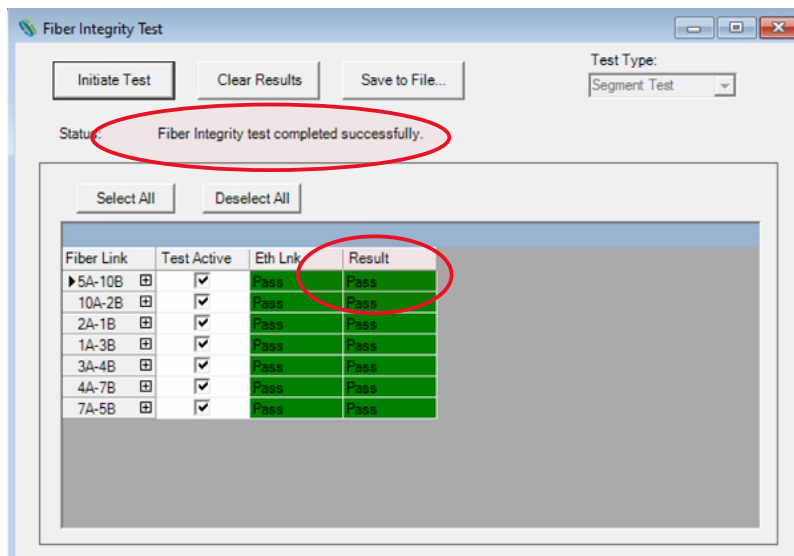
Fiber Integrity Test

Initiate Test

Clear Results

Save to File...

Test Type:

Segment Test

Status: Fiber Integrity test completed successfully.

Select All

Deselect All

| Fiber Link | Test Active | Eth Lnk | Result |
|---|---|---|---|
| 5A-10B ⊞ | ☑ | Pass | Pass |
| 10A-2B ⊞ | ☑ | Pass | Pass |
| 2A-1B ⊞ | ☑ | Pass | Pass |
| 1A-3B ⊞ | ☑ | Pass | Pass |
| 3A-4B ⊞ | ☑ | Pass | Pass |
| 4A-7B ⊞ | ☑ | Pass | Pass |
| 7A-5B ⊞ | ☑ | Pass | Pass |